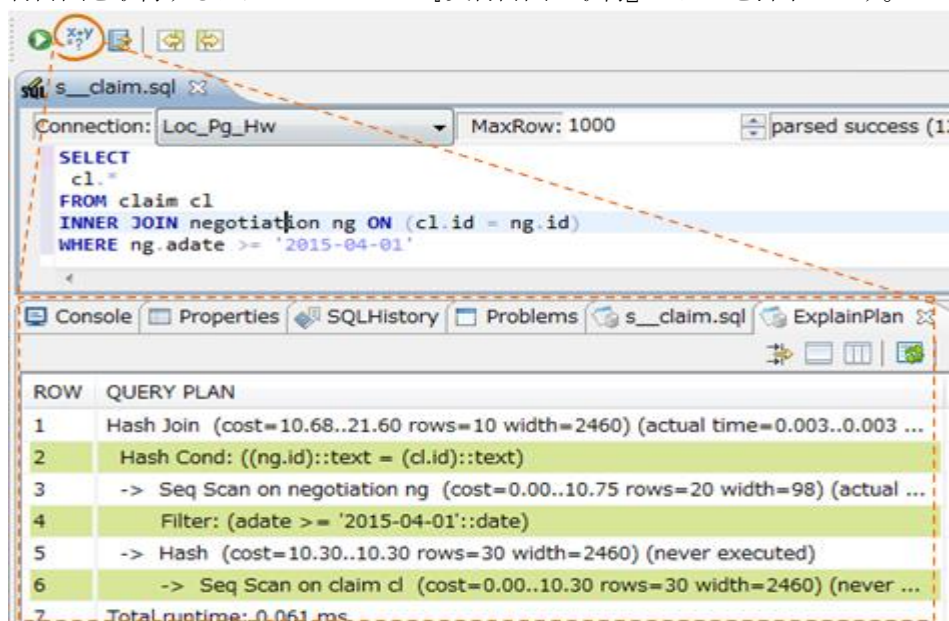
s__claim.sql

Connection: Loc_Pg_Hw MaxRow: 1000 parsed success (1

SELECT
cl.*
FROM claim cl
INNER JOIN negotiation ng ON (cl.id = ng.id)
WHERE ng.adate >= '2015-04-01'

Console Properties SQLHistory Problems s__claim.sql ExplainPlan

| ROW | QUERY PLAN |
|---|---|
| 1 | Hash Join (cost=10.68..21.60 rows=10 width=2460) (actual time=0.003..0.003 ... |
| 2 | Hash Cond: ((ng.id)::text = (cl.id)::text) |
| 3 | -> Seq Scan on negotiation ng (cost=0.00..10.75 rows=20 width=98) (actual ... |
| 4 | Filter: (adate >= '2015-04-01'::date) |
| 5 | -> Hash (cost=10.30..10.30 rows=30 width=2460) (never executed) |
| 6 | -> Seq Scan on claim cl (cost=0.00..10.30 rows=30 width=2460) (never ... |
| 7 | Total runtime: 0.061 ms |